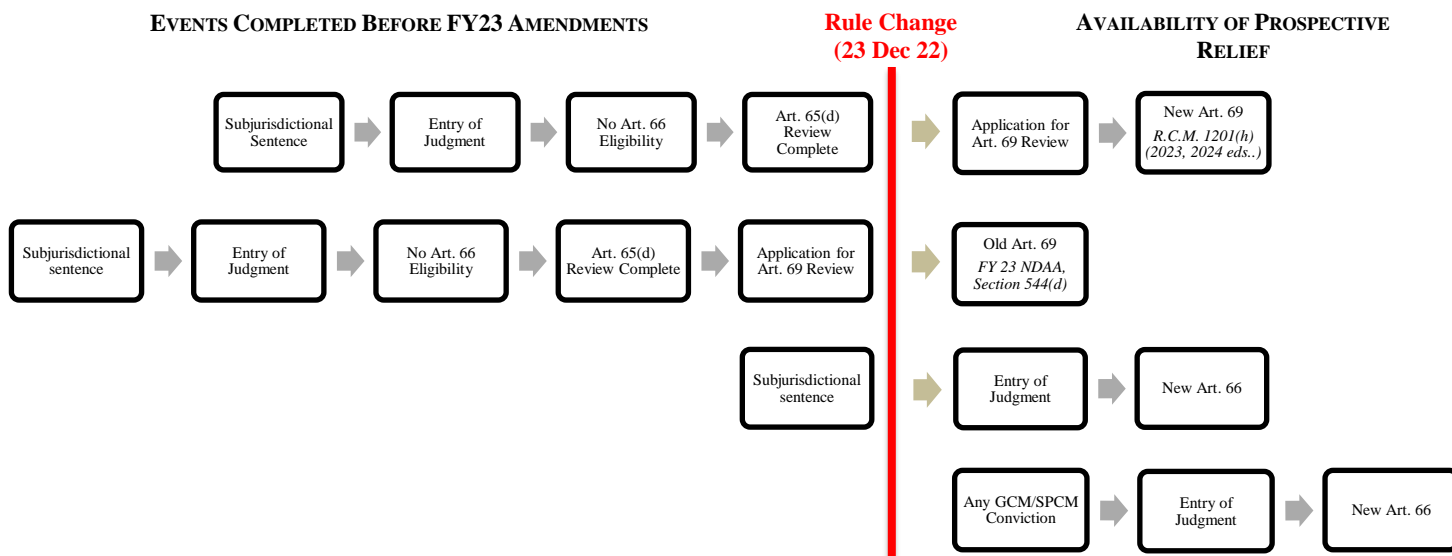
EVENTS COMPLETED BEFORE FY23 AMENDMENTS

Rule Change (23 Dec 22)

AVAILABILITY OF PROSPECTIVE RELIEF

Subjurisdictional Sentence

Entry of Judgment

No Art. 66 Eligibility

Art. 65(d) Review Complete

Application for Art. 69 Review

New Art. 69 *R.C.M. 1201(h) (2023, 2024 eds..)*

Subjurisdictional sentence

Entry of Judgment

No Art. 66 Eligibility

Art. 65(d) Review Complete

Application for Art. 69 Review

Old Art. 69 *FY 23 NDAA, Section 544(d)*

Subjurisdictional sentence

Entry of Judgment

New Art. 66

Any GCM/SPCM Conviction

Entry of Judgment

New Art. 66